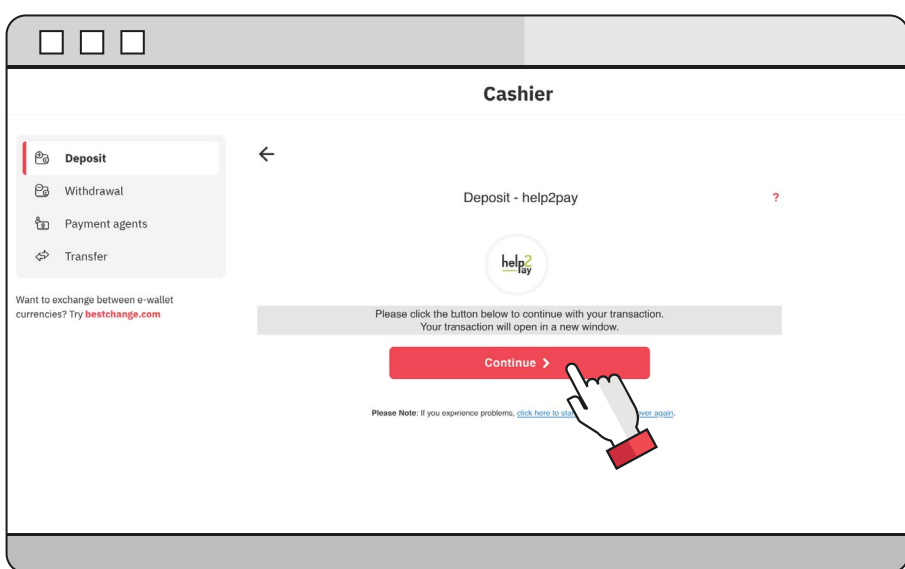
Cashier

Deposit

Withdrawal

Payment agents

Transfer

Want to exchange between e-wallet currencies? Try bestchange.com

Deposit - help2pay

?

help2pay

Please click the button below to continue with your transaction.
Your transaction will open in a new window.

Continue >

Please Note: If you exprience problems, click here to sta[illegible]ver again.